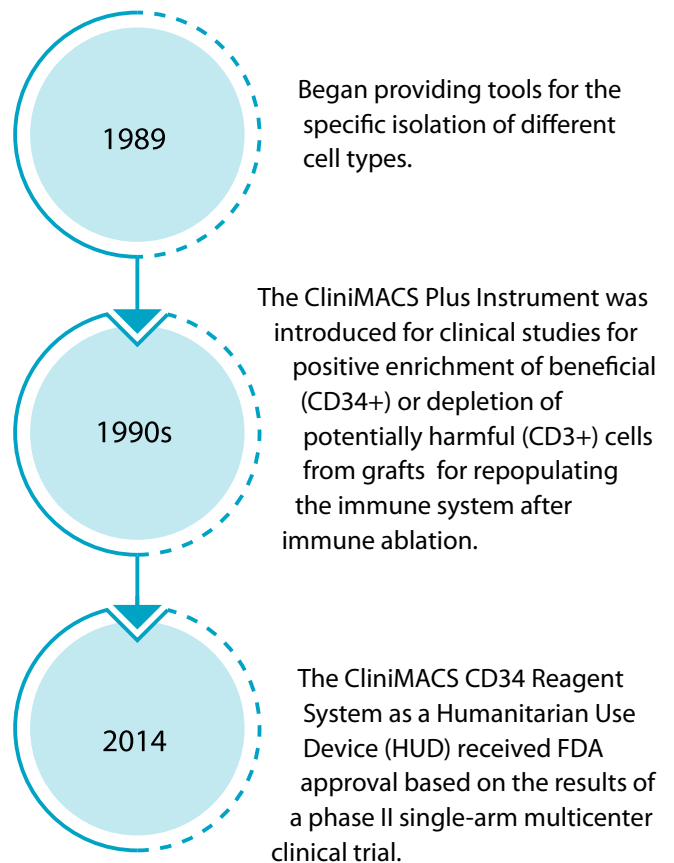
1989

Began providing tools for the specific isolation of different cell types.

1990s

The CliniMACS Plus Instrument was introduced for clinical studies for positive enrichment of beneficial (CD34+) or depletion of potentially harmful (CD3+) cells from grafts for repopulating the immune system after immune ablation.

2014

The CliniMACS CD34 Reagent System as a Humanitarian Use Device (HUD) received FDA approval based on the results of a phase II single-arm multicenter clinical trial.